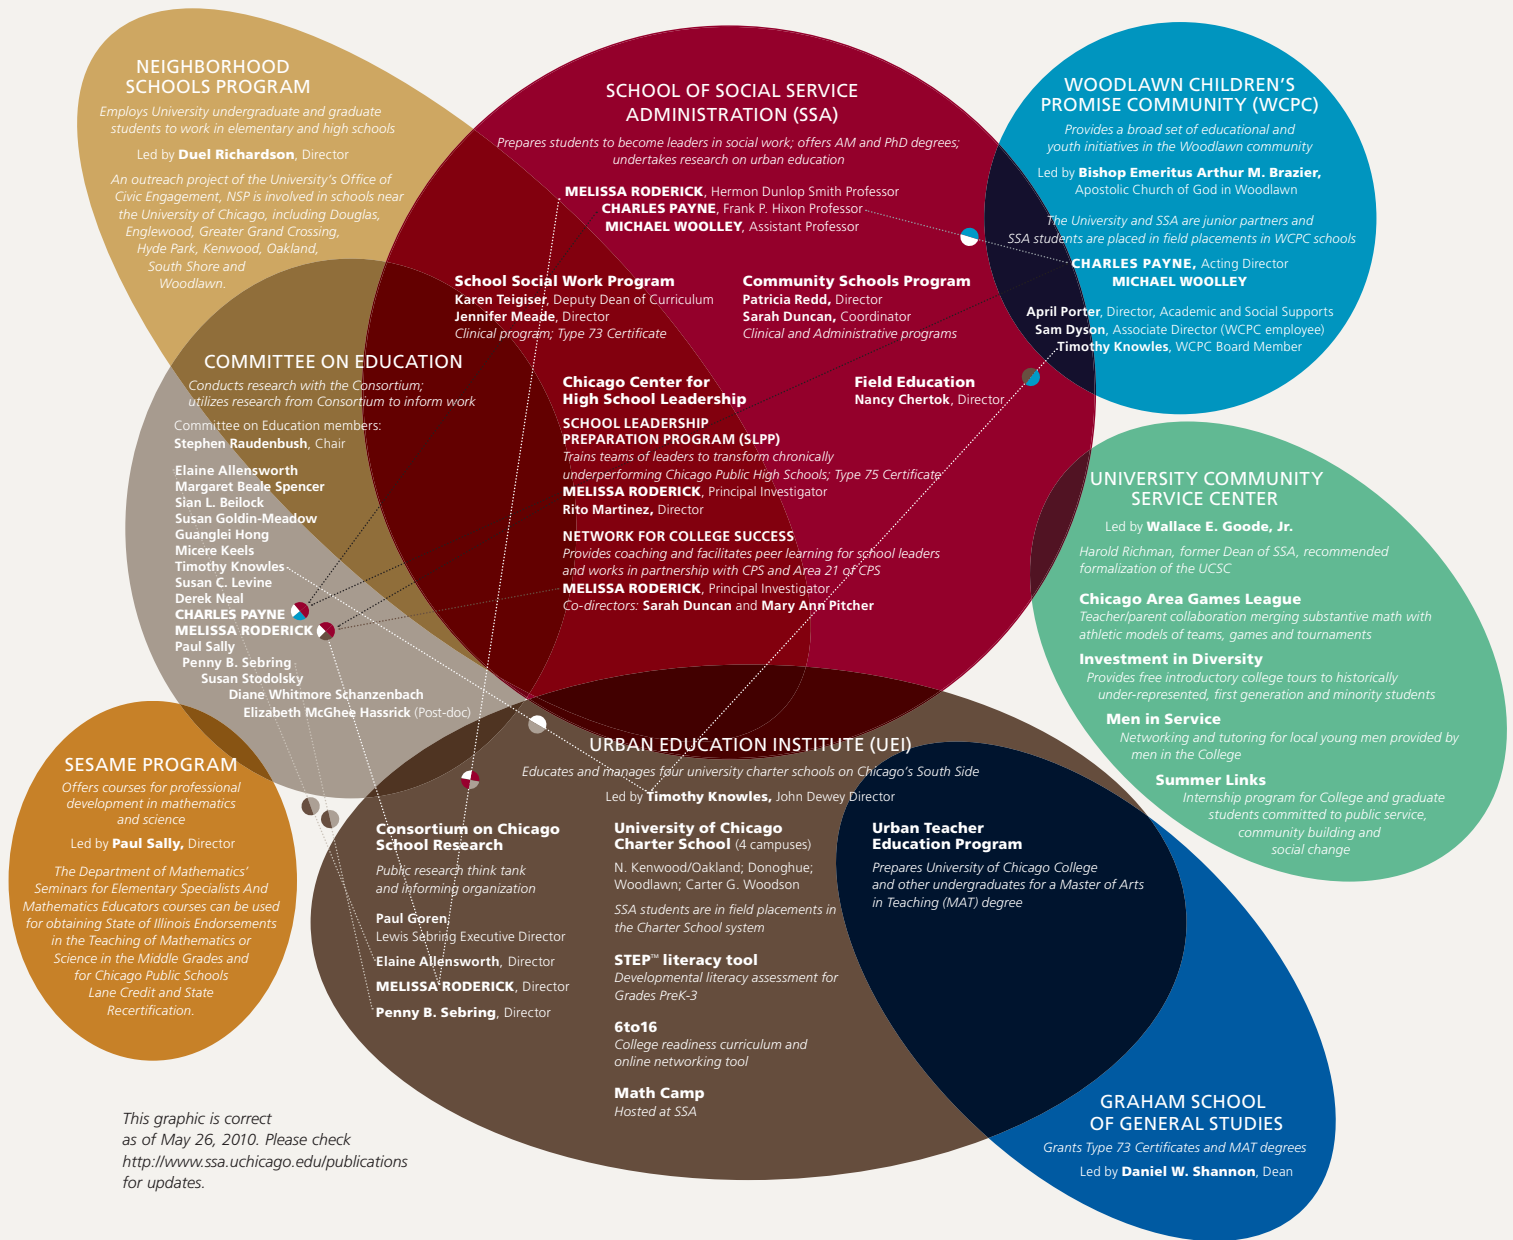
NEIGHBORHOOD SCHOOLS PROGRAM
Employs University undergraduate and graduate students to work in elementary and high schools
Led by Duel Richardson, Director
An outreach project of the University's Office of Civic Engagement, NSP is involved in schools near the University of Chicago, including Douglas, Englewood, Greater Grand Crossing, Hyde Park, Kenwood, Oakland, South Shore and Woodlawn.

SCHOOL OF SOCIAL SERVICE ADMINISTRATION (SSA)
Prepares students to become leaders in social work; offers AM and PhD degrees; undertakes research on urban education
MELISSA RODERICK, Hermon Dunlop Smith Professor
CHARLES PAYNE, Frank P. Hixon Professor
MICHAEL WOOLLEY, Assistant Professor

School Social Work Program
Karen Teigiser, Deputy Dean of Curriculum
Jennifer Meade, Director
Clinical program; Type 73 Certificate

Community Schools Program
Patricia Redd, Director
Sarah Duncan, Coordinator
Clinical and Administrative programs

Chicago Center for High School Leadership
SCHOOL LEADERSHIP PREPARATION PROGRAM (SLPP)
Trains teams of leaders to transform chronically underperforming Chicago Public High Schools; Type 75 Certificate
MELISSA RODERICK, Principal Investigator
Rito Martinez, Director

Field Education
Nancy Chertok, Director

NETWORK FOR COLLEGE SUCCESS
Provides coaching and facilitates peer learning for school leaders and works in partnership with CPS and Area 21 of CPS
MELISSA RODERICK, Principal Investigator
Co-directors: Sarah Duncan and Mary Ann Pitcher

WOODLAWN CHILDREN'S PROMISE COMMUNITY (WCPC)
Provides a broad set of educational and youth initiatives in the Woodlawn community
Led by Bishop Emeritus Arthur M. Brazier, Apostolic Church of God in Woodlawn
The University and SSA are junior partners and SSA students are placed in field placements in WCPC schools
CHARLES PAYNE, Acting Director
MICHAEL WOOLLEY
April Porter, Director, Academic and Social Supports
Sam Dyson, Associate Director (WCPC employee)
Timothy Knowles, WCPC Board Member

COMMITTEE ON EDUCATION
Conducts research with the Consortium; utilizes research from Consortium to inform work
Committee on Education members:
Stephen Raudenbush, Chair
Elaine Allensworth
Margaret Beale Spencer
Sian L. Beilock
Susan Goldin-Meadow
Guanglei Hong
Micere Keels
Timothy Knowles
Susan C. Levine
Derek Neal
CHARLES PAYNE
MELISSA RODERICK
Paul Sally
Penny B. Sebring
Susan Stodolsky
Diane Whitmore Schanzenbach
Elizabeth McGhee Hassrick (Post-doc)

UNIVERSITY COMMUNITY SERVICE CENTER
Led by Wallace E. Goode, Jr.
Harold Richman, former Dean of SSA, recommended formalization of the UCSC
Chicago Area Games League
Teacher/parent collaboration merging substantive math with athletic models of teams, games and tournaments
Investment in Diversity
Provides free introductory college tours to historically under-represented, first generation and minority students
Men in Service
Networking and tutoring for local young men provided by men in the College
Summer Links
Internship program for College and graduate students committed to public service, community building and social change

SESAME PROGRAM
Offers courses for professional development in mathematics and science
Led by Paul Sally, Director
The Department of Mathematics' Seminars for Elementary Specialists And Mathematics Educators courses can be used for obtaining State of Illinois Endorsements in the Teaching of Mathematics or Science in the Middle Grades and for Chicago Public Schools Lane Credit and State Recertification.

URBAN EDUCATION INSTITUTE (UEI)
Educates and manages four university charter schools on Chicago's South Side
Led by Timothy Knowles, John Dewey Director

Consortium on Chicago School Research
Public research think tank and informing organization
Paul Goren, Lewis Sebring Executive Director
Elaine Allensworth, Director
MELISSA RODERICK, Director
Penny B. Sebring, Director

University of Chicago Charter School (4 campuses)
N. Kenwood/Oakland; Donoghue; Woodlawn; Carter G. Woodson
SSA students are in field placements in the Charter School system
STEP™ literacy tool
Developmental literacy assessment for Grades PreK-3
6to16
College readiness curriculum and online networking tool
Math Camp
Hosted at SSA

Urban Teacher Education Program
Prepares University of Chicago College and other undergraduates for a Master of Arts in Teaching (MAT) degree

GRAHAM SCHOOL OF GENERAL STUDIES
Grants Type 73 Certificates and MAT degrees
Led by Daniel W. Shannon, Dean

This graphic is correct as of May 26, 2010. Please check http://www.ssa.uchicago.edu/publications for updates.